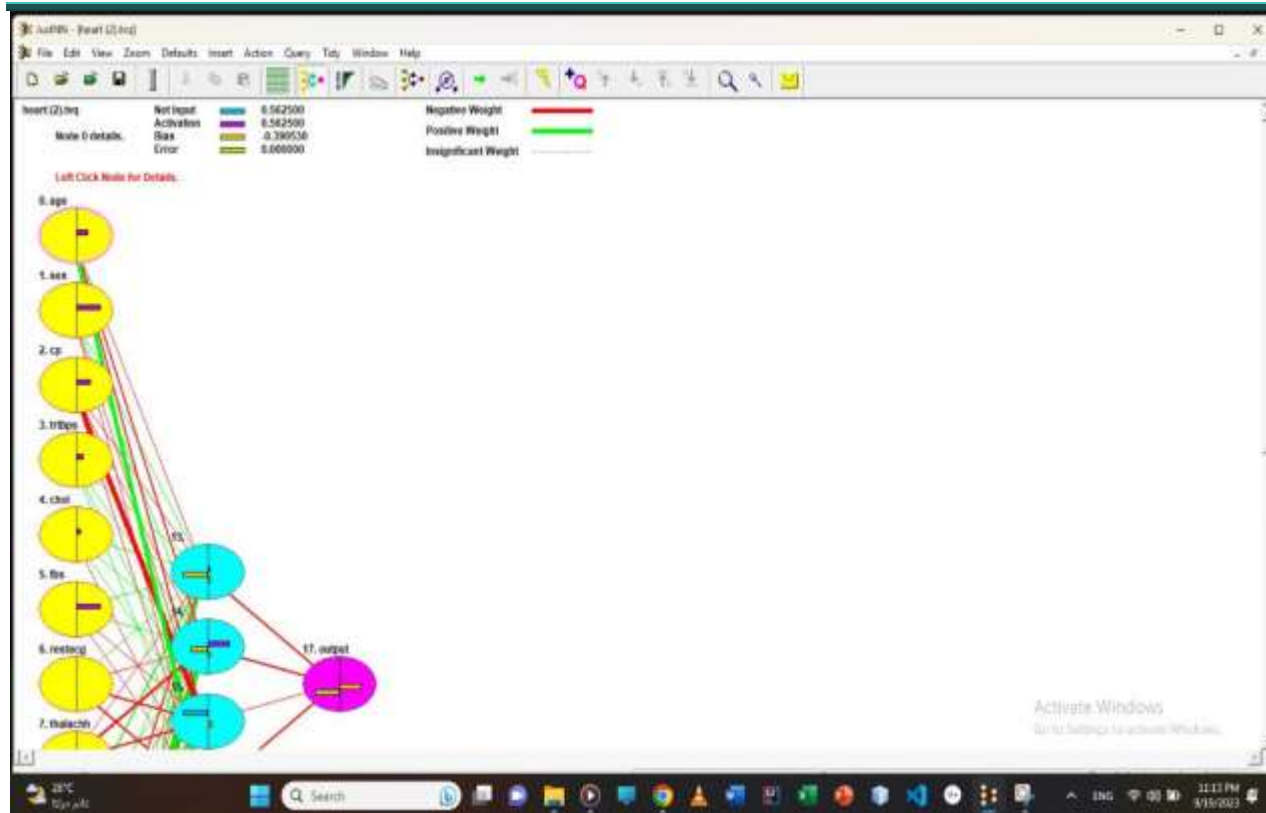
JustNN - [heart (2).tvq]

File Edit View Zoom Defaults Insert Action Query Tidy Window Help

heart (2).tvq

Node 0 details.

Net Input 0.562500
Activation 0.562500
Bias -0.390530
Error 0.000000

Negative Weight
Positive Weight
Insignificant Weight

Left Click Node for Details.

0. age

1. sex

2. cp

3. trtbps

4. chol

5. fbs

6. restecg

7. thalachh

13.

14.

15.

17. output

Activate Windows
Go to Settings to activate Windows.

28°C

Search

ENG

11:13 PM
9/19/2023